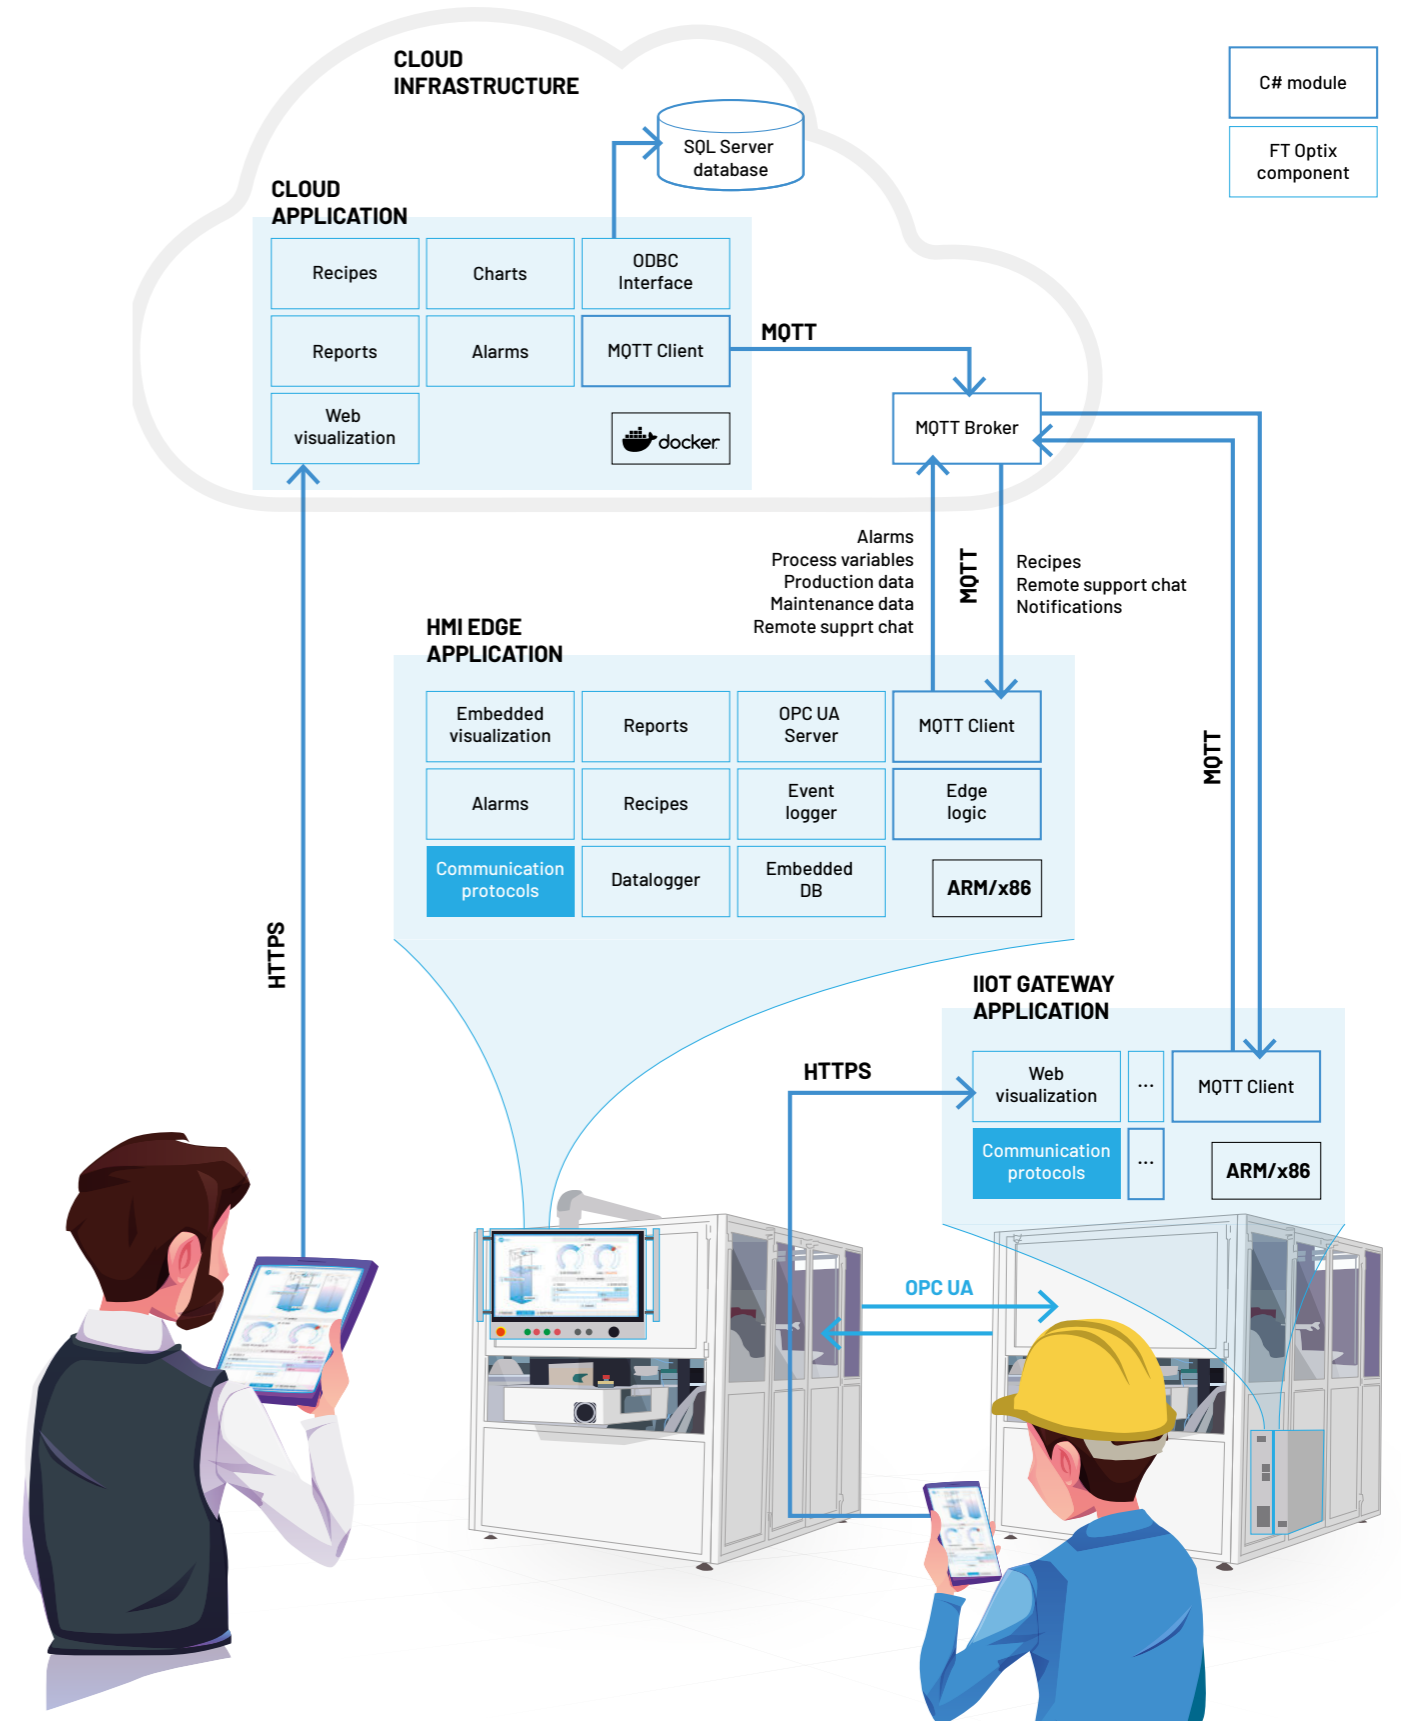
CLOUD INFRASTRUCTURE

C# module

FT Optix component

SQL Server database

CLOUD APPLICATION

Recipes

Charts

ODBC Interface

Reports

Alarms

MQTT Client

MQTT

Web visualization

docker

MQTT Broker

Alarms
Process variables
Production data
Maintenance data
Remote supprt chat

MQTT

Recipes
Remote support chat
Notifications

HMI EDGE APPLICATION

Embedded visualization

Reports

OPC UA Server

MQTT Client

Alarms

Recipes

Event logger

Edge logic

MQTT

Communication protocols

Datalogger

Embedded DB

ARM/x86

HTTPS

IIOT GATEWAY APPLICATION

HTTPS

Web visualization

...

MQTT Client

Communication protocols

...

ARM/x86

OPC UA